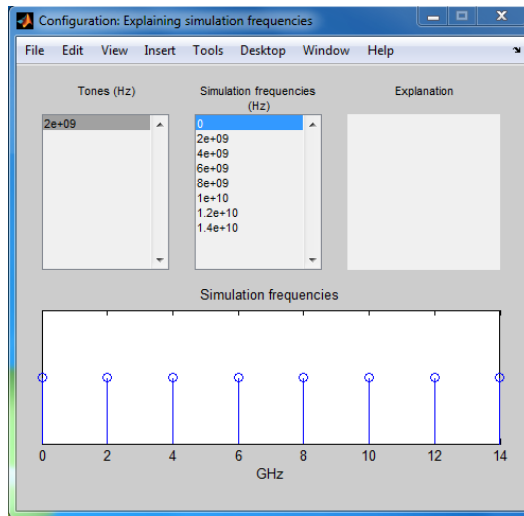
Configuration: Explaining simulation frequencies

File Edit View Insert Tools Desktop Window Help

Tones (Hz)

2e+09

Simulation frequencies (Hz)

0
2e+09
4e+09
6e+09
8e+09
1e+10
1.2e+10
1.4e+10

Explanation

Simulation frequencies

0 2 4 6 8 10 12 14

GHz